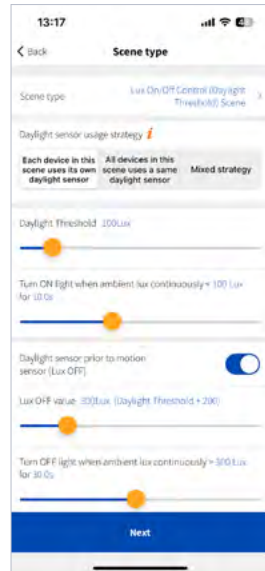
13:17

< Back Scene type

Scene type Lux On/Off Control (Daylight Threshold) Scene >

Daylight sensor usage strategy i

Each device in this scene uses its own daylight sensor

All devices in this scene uses a same daylight sensor

Mixed strategy

Daylight Threshold 100Lux

Turn ON light when ambient lux continuously < 100 Lux for 10.0s

Daylight sensor prior to motion sensor (Lux OFF)

Lux OFF value 300Lux (Daylight Threshold + 200)

Turn OFF light when ambient lux continuously > 300 Lux for 30.0s

Next